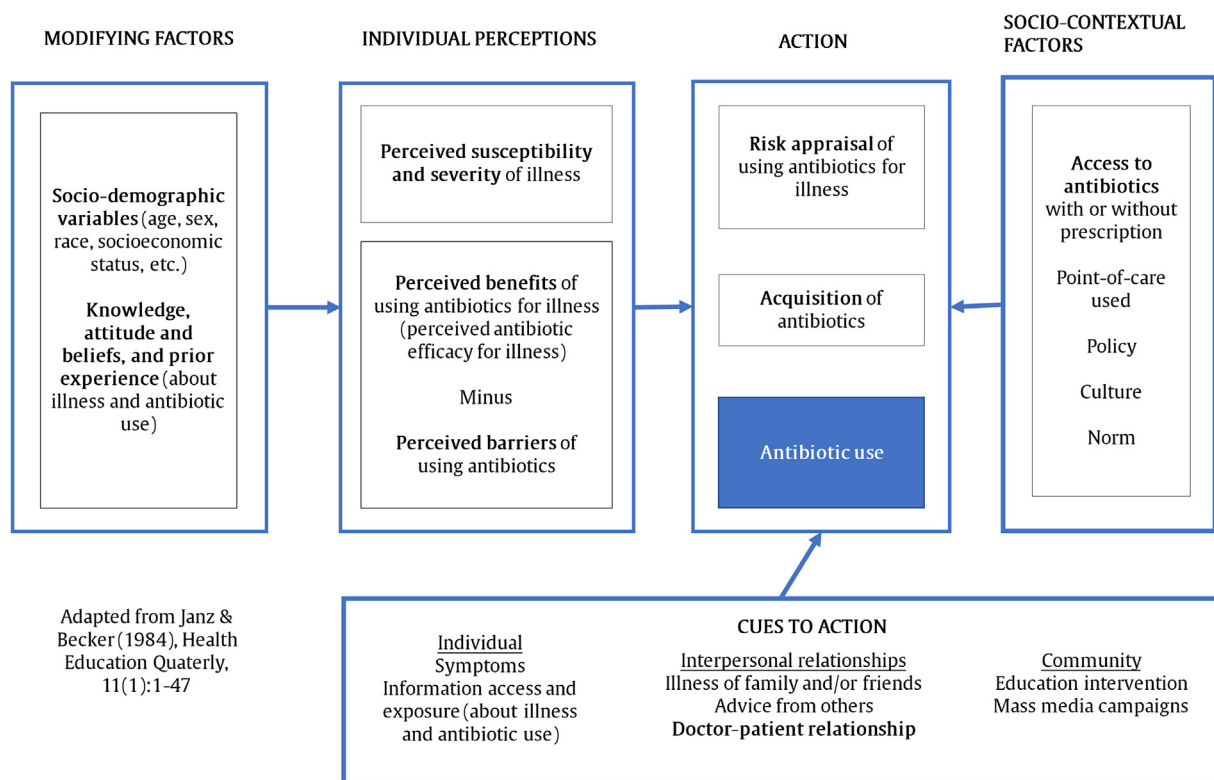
MODIFYING FACTORS

INDIVIDUAL PERCEPTIONS

ACTION

SOCIO-CONTEXTUAL FACTORS

Socio-demographic variables (age, sex, race, socioeconomic status, etc.)

Knowledge, attitude and beliefs, and prior experience (about illness and antibiotic use)

Perceived susceptibility and severity of illness

Perceived benefits of using antibiotics for illness (perceived antibiotic efficacy for illness)

Minus

Perceived barriers of using antibiotics

Risk appraisal of using antibiotics for illness

Acquisition of antibiotics

Antibiotic use

Access to antibiotics with or without prescription

Point-of-care used

Policy

Culture

Norm

Adapted from Janz & Becker (1984), Health Education Quaterly, 11(1):1-47

CUES TO ACTION

Individual
Symptoms
Information access and exposure (about illness and antibiotic use)

Interpersonal relationships
Illness of family and/or friends
Advice from others
Doctor-patient relationship

Community
Education intervention
Mass media campaigns